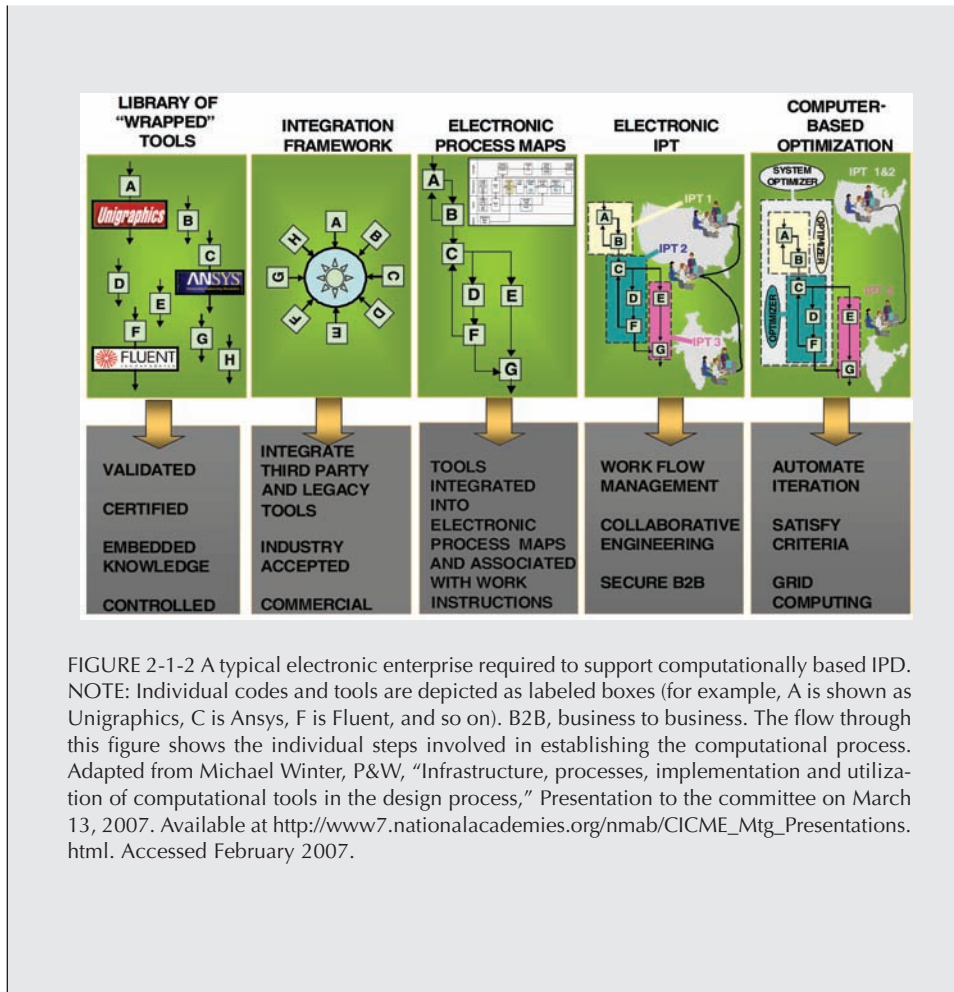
LIBRARY OF "WRAPPED" TOOLS

INTEGRATION FRAMEWORK

ELECTRONIC PROCESS MAPS

ELECTRONIC IPT

COMPUTER-BASED OPTIMIZATION

A

Unigraphics

B

C

ANSYS

D

E

F

FLUENT

G

H

A

B

C

D

E

F

G

H

A

B

C

D

E

F

G

IPT 1

A

B

IPT 2

C

D

E

F

G

IPT 3

SYSTEM OPTIMIZER

IPT 1&2

A

B

OPTIMIZER

C

OPTIMIZER

D

E

F

G

IPT 3

VALIDATED

CERTIFIED

EMBEDDED KNOWLEDGE

CONTROLLED

INTEGRATE THIRD PARTY AND LEGACY TOOLS

INDUSTRY ACCEPTED

COMMERCIAL

TOOLS INTEGRATED INTO ELECTRONIC PROCESS MAPS AND ASSOCIATED WITH WORK INSTRUCTIONS

WORK FLOW MANAGEMENT

COLLABORATIVE ENGINEERING

SECURE B2B

AUTOMATE ITERATION

SATISFY CRITERIA

GRID COMPUTING

FIGURE 2-1-2 A typical electronic enterprise required to support computationally based IPD. NOTE: Individual codes and tools are depicted as labeled boxes (for example, A is shown as Unigraphics, C is Ansys, F is Fluent, and so on). B2B, business to business. The flow through this figure shows the individual steps involved in establishing the computational process. Adapted from Michael Winter, P&W, "Infrastructure, processes, implementation and utilization of computational tools in the design process," Presentation to the committee on March 13, 2007. Available at http://www7.nationalacademies.org/nmab/CICME_Mtg_Presentations.html. Accessed February 2007.